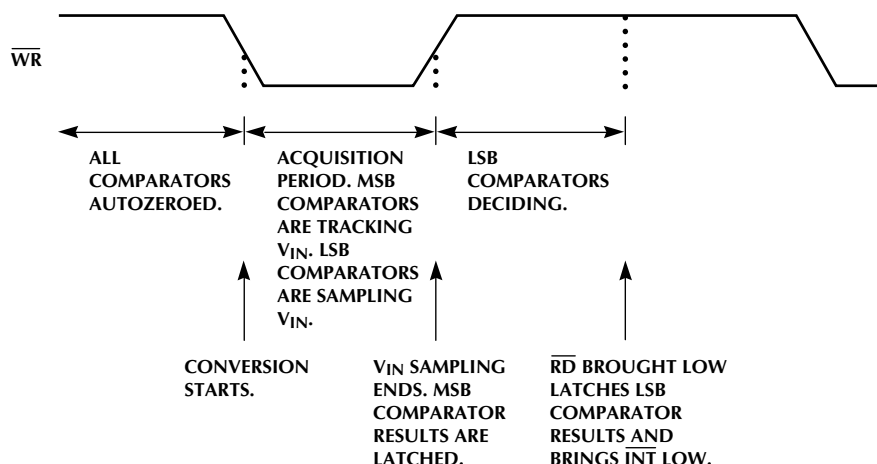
$\overline{WR}$

ALL COMPARATORS AUTOZEROED.

ACQUISITION PERIOD. MSB COMPARATORS ARE TRACKING $V_{IN}$. LSB COMPARATORS ARE SAMPLING $V_{IN}$.

LSB COMPARATORS DECIDING.

CONVERSION STARTS.

$V_{IN}$ SAMPLING ENDS. MSB COMPARATOR RESULTS ARE LATCHED.

$\overline{RD}$ BROUGHT LOW LATCHES LSB COMPARATOR RESULTS AND BRINGS $\overline{INT}$ LOW.